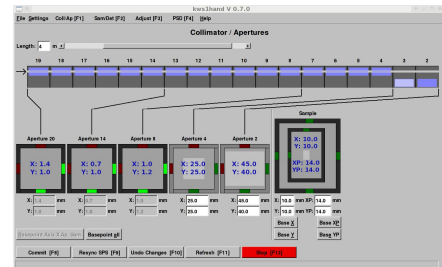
kws1hand V 0.7.0

File Settings Coll/Ap [F1] SamDet [F2] Adjust [F3] PSD [F4] Help

Collimator / Apertures

Length: 4 m

19 18 17 16 15 14 13 12 11 10 9 8 7 6 5 4 3 2

Sample

Aperture 20 Aperture 14 Aperture 8 Aperture 4 Aperture 2

X: 1.4
Y: 1.0

X: 0.7
Y: 1.0

X: 1.0
Y: 1.2

X: 25.0
Y: 25.0

X: 45.0
Y: 40.0

X: 10.0
Y: 10.0
XP: 14.0
YP: 14.0

X: 1.4 mm X: 0.7 mm X: 1.0 mm X: 25.0 mm X: 45.0 mm X: 10.0 mm XP: 14.0 mm
Y: 1.0 mm Y: 1.0 mm Y: 1.2 mm Y: 25.0 mm Y: 40.0 mm Y: 10.0 mm YP: 14.0 mm

Base X Base XP
Base Y Base YP

Basepoint Axis & Ap. Servo Basepoint all

Commit [F8] Resync SPS [F9] Undo Changes [F10] Refresh [F11] Stop [F12]